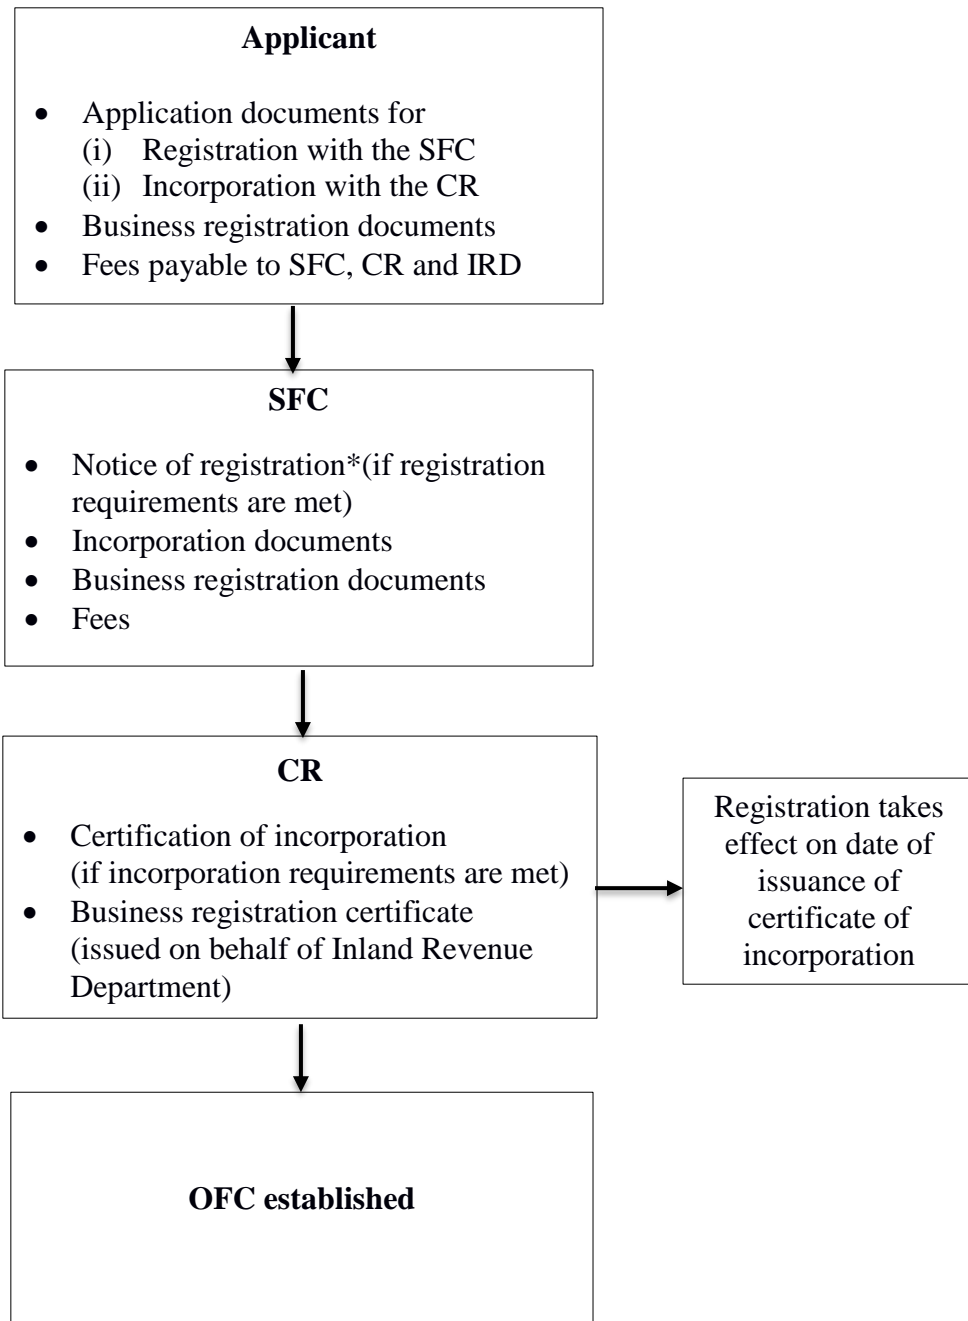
**Applicant**

- Application documents for
  (i) Registration with the SFC
  (ii) Incorporation with the CR
- Business registration documents
- Fees payable to SFC, CR and IRD

**SFC**

- Notice of registration*(if registration requirements are met)
- Incorporation documents
- Business registration documents
- Fees

**CR**

- Certification of incorporation (if incorporation requirements are met)
- Business registration certificate (issued on behalf of Inland Revenue Department)

Registration takes effect on date of issuance of certificate of incorporation

**OFC established**